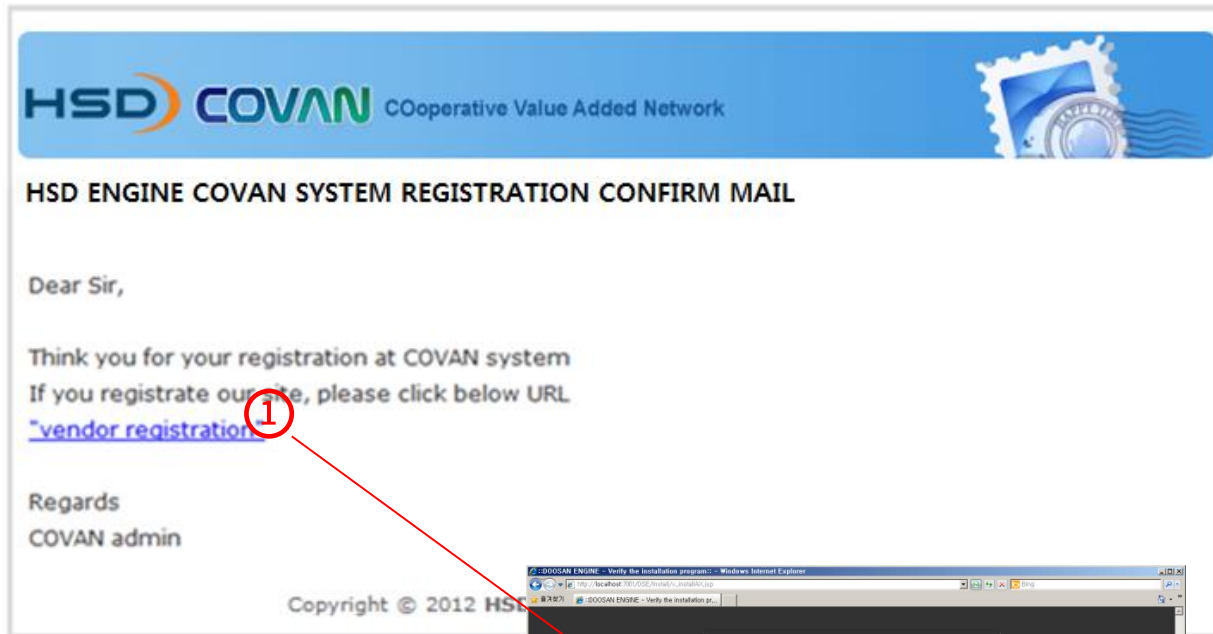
HSD COVAN COoperative Value Added Network

HSD ENGINE COVAN SYSTEM REGISTRATION CONFIRM MAIL

Dear Sir,

Think you for your registration at COVAN system
If you registrate our site, please click below URL
"vendor registration"

①

Regards
COVAN admin

Copyright © 2012 HSD

::DOOSAN ENGINE – Verify the installation program:: – Windows Internet Explorer

http://localhost:7001/DSE/install/v_install.jsp

Bing

즐겨찾기

::DOOSAN ENGINE – Verify the installation pr...